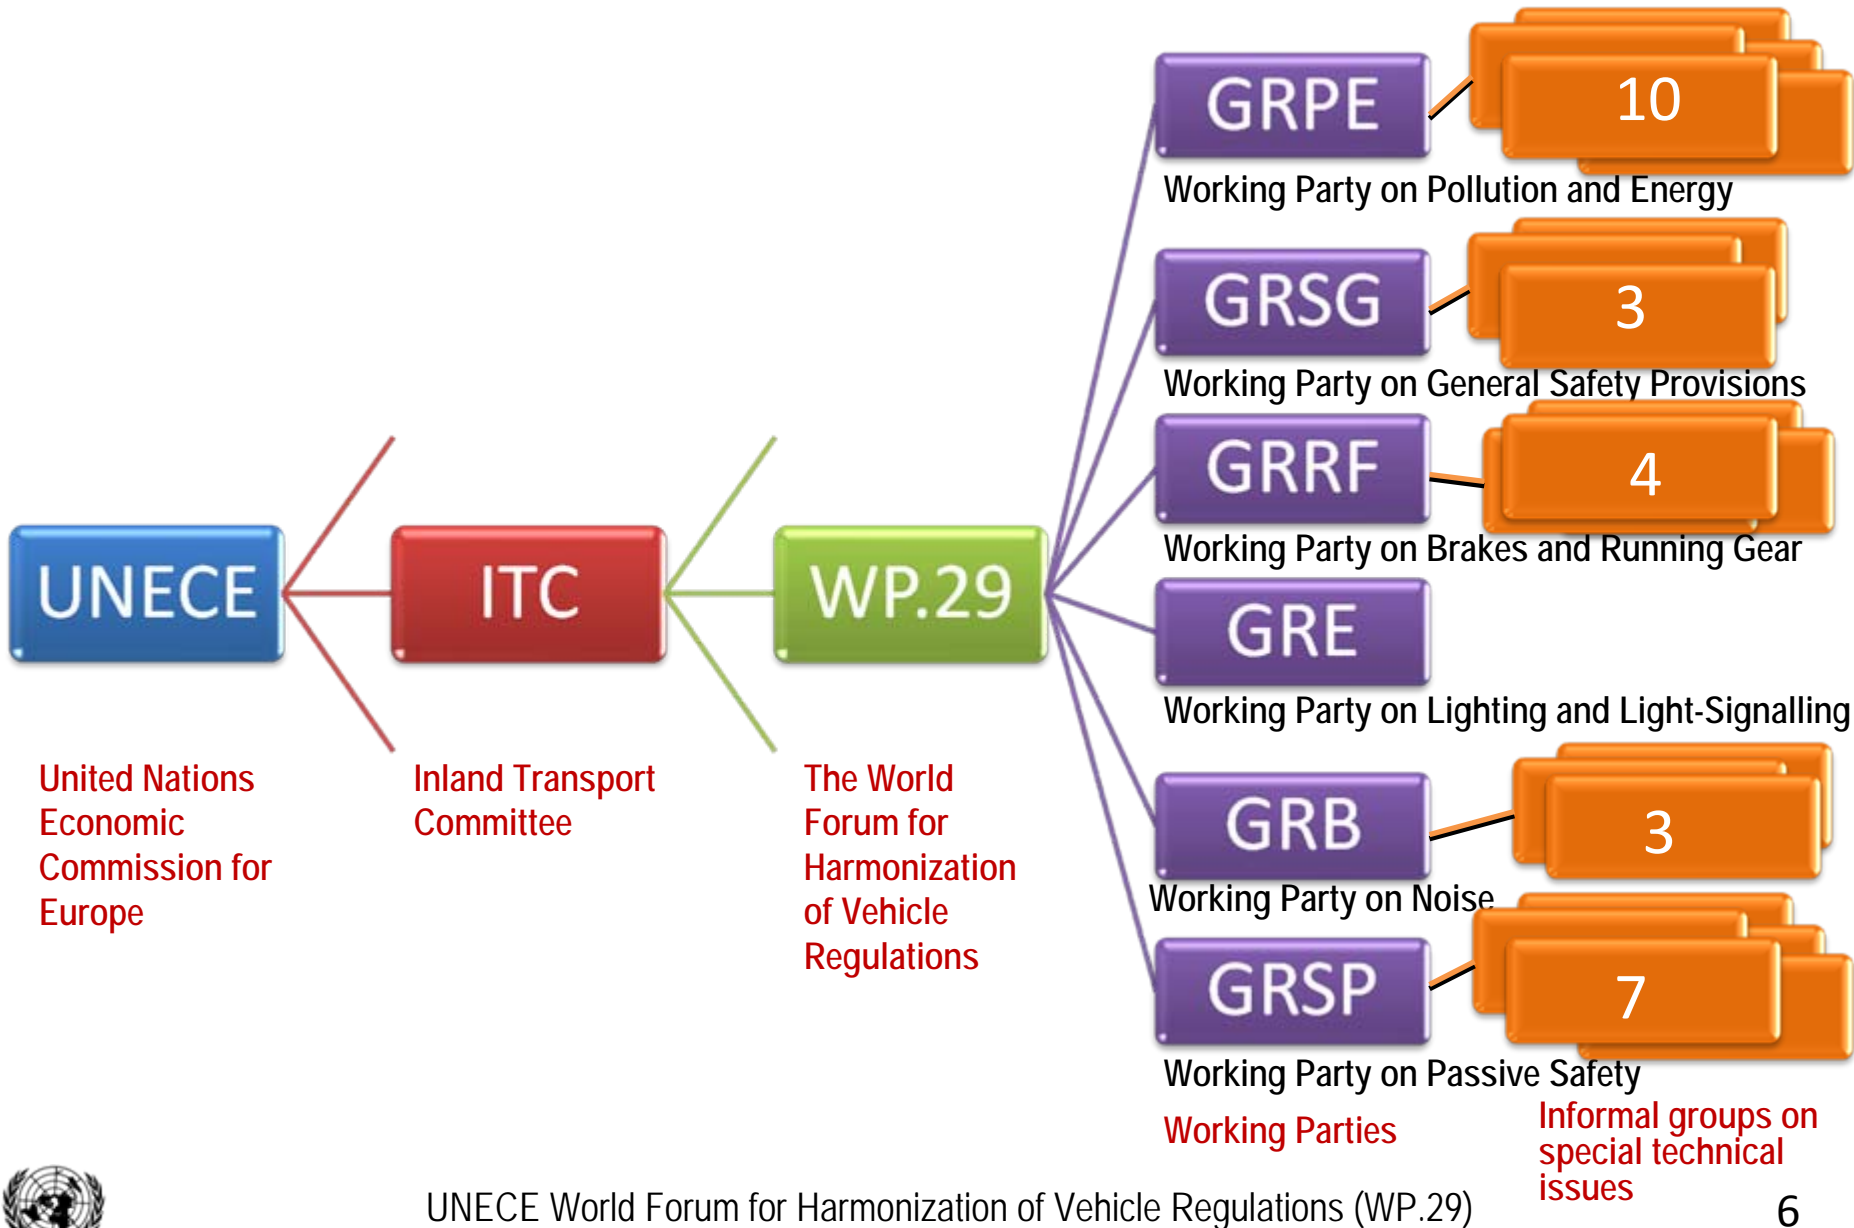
UNECE

ITC

WP.29

GRPE

10

Working Party on Pollution and Energy

GRSG

3

Working Party on General Safety Provisions

GRRF

4

Working Party on Brakes and Running Gear

GRE

Working Party on Lighting and Light-Signalling

GRB

3

Working Party on Noise

GRSP

7

Working Party on Passive Safety

United Nations Economic Commission for Europe

Inland Transport Committee

The World Forum for Harmonization of Vehicle Regulations

Working Parties

Informal groups on special technical issues

UNECE World Forum for Harmonization of Vehicle Regulations (WP.29)

6